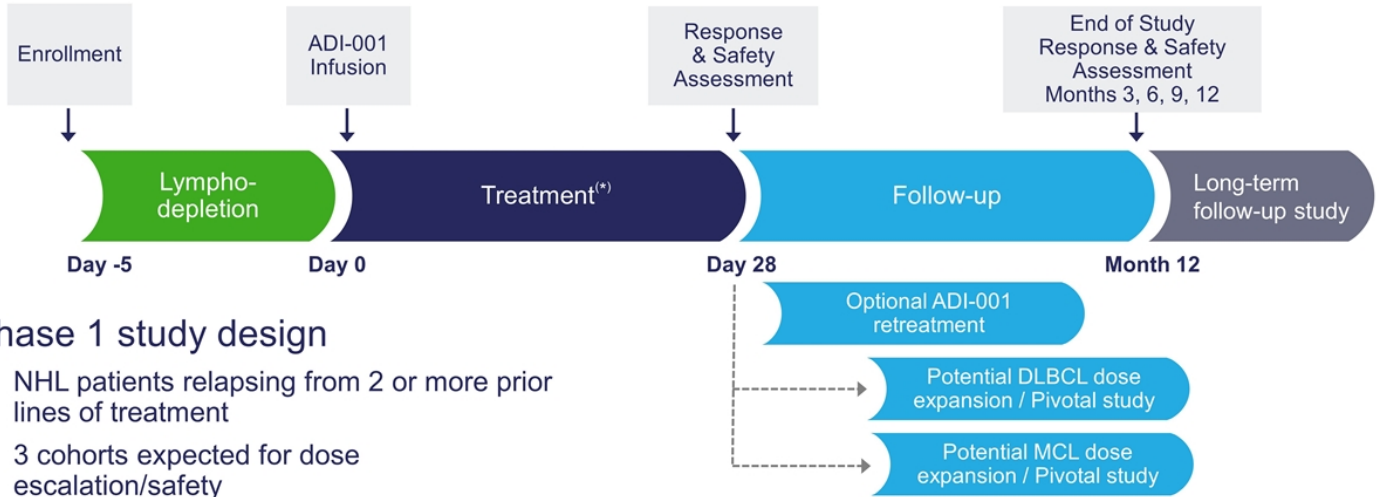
Enrollment

ADI-001 Infusion

Response & Safety Assessment

End of Study Response & Safety Assessment Months 3, 6, 9, 12

Lympho-depletion

Treatment$^{(*)}$

Follow-up

Long-term follow-up study

Day -5

Day 0

Day 28

Month 12

Optional ADI-001 retreatment

Potential DLBCL dose expansion / Pivotal study

Potential MCL dose expansion / Pivotal study

hase 1 study design

NHL patients relapsing from 2 or more prior lines of treatment

3 cohorts expected for dose escalation/safety